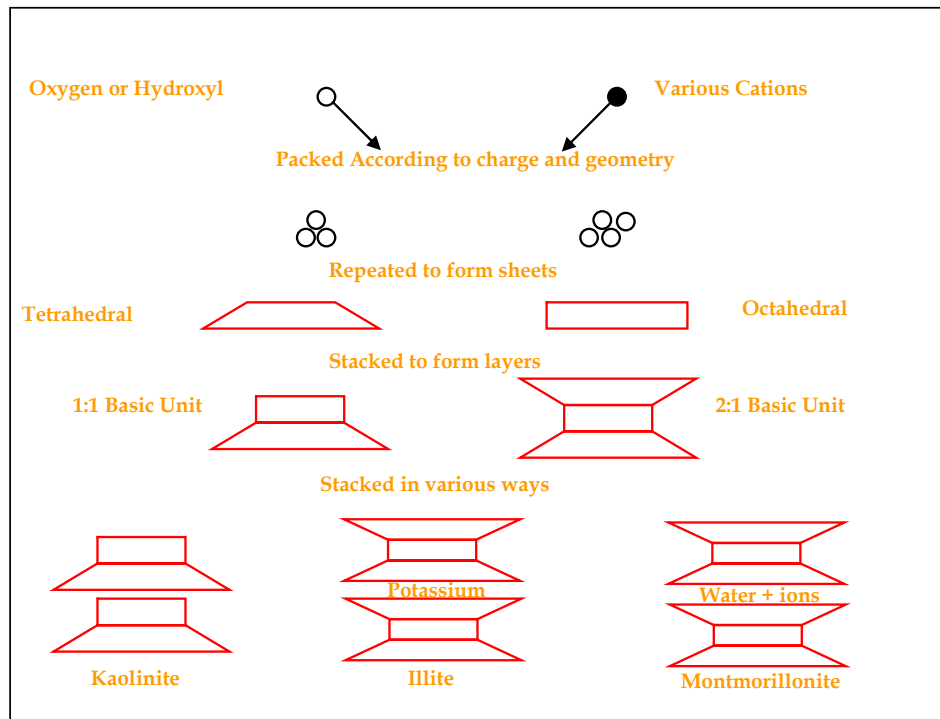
Oxygen or Hydroxyl

Various Cations

Packed According to charge and geometry

Repeated to form sheets

Tetrahedral

Octahedral

Stacked to form layers

1:1 Basic Unit

2:1 Basic Unit

Stacked in various ways

Potassium

Water + ions

Kaolinite

Illite

Montmorillonite